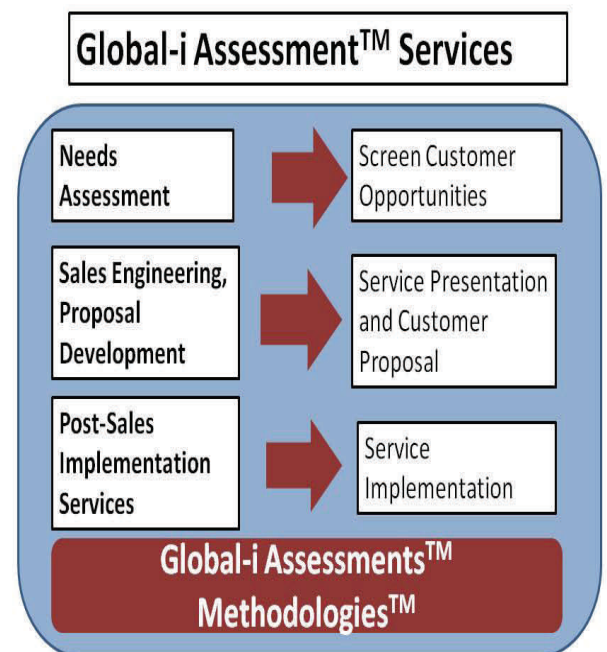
Global-i Assessment™ Services

Needs Assessment

Screen Customer Opportunities

Sales Engineering, Proposal Development

Service Presentation and Customer Proposal

Post-Sales Implementation Services

Service Implementation

Global-i Assessments™ Methodologies™